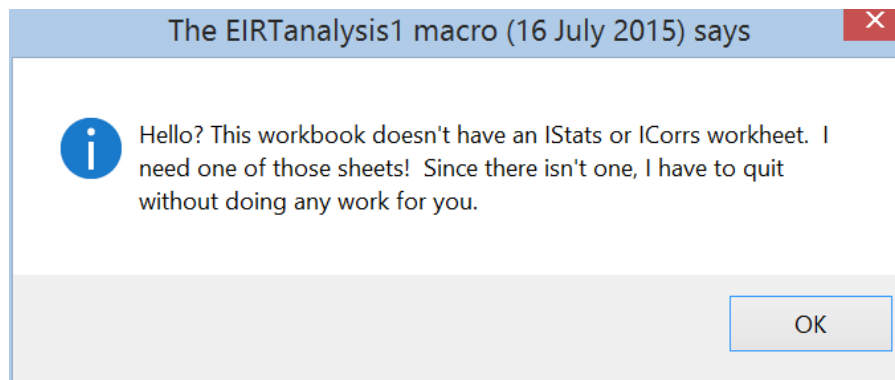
The EIRTanalysis1 macro (16 July 2015) says

Hello? This workbook doesn't have an IStats or ICorrs workheet. I need one of those sheets! Since there isn't one, I have to quit without doing any work for you.

OK